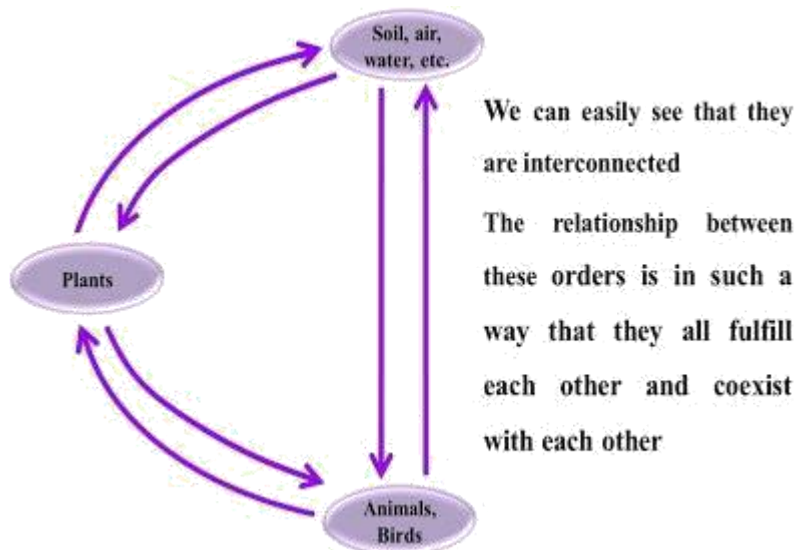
Soil, air, water, etc.

Plants

Animals, Birds

We can easily see that they are interconnected

The relationship between these orders is in such a way that they all fulfill each other and coexist with each other